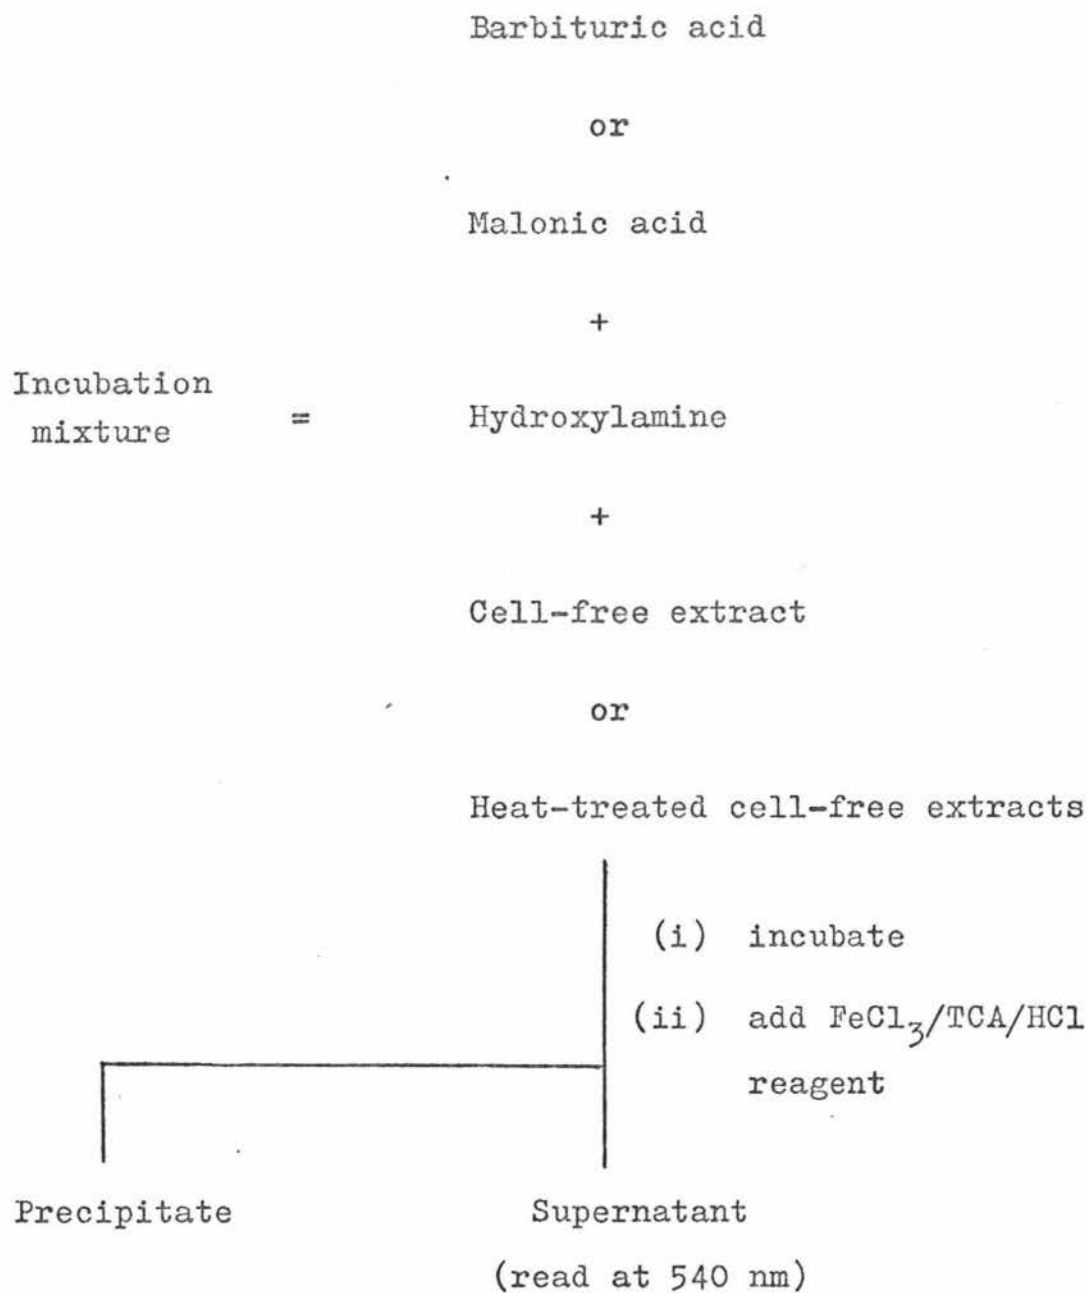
Barbituric acid

or

Malonic acid

+

Incubation mixture = Hydroxylamine

+

Cell-free extract

or

Heat-treated cell-free extracts

(i) incubate

(ii) add $FeCl_3$/TCA/HCl reagent

Precipitate

Supernatant

(read at 540 nm)